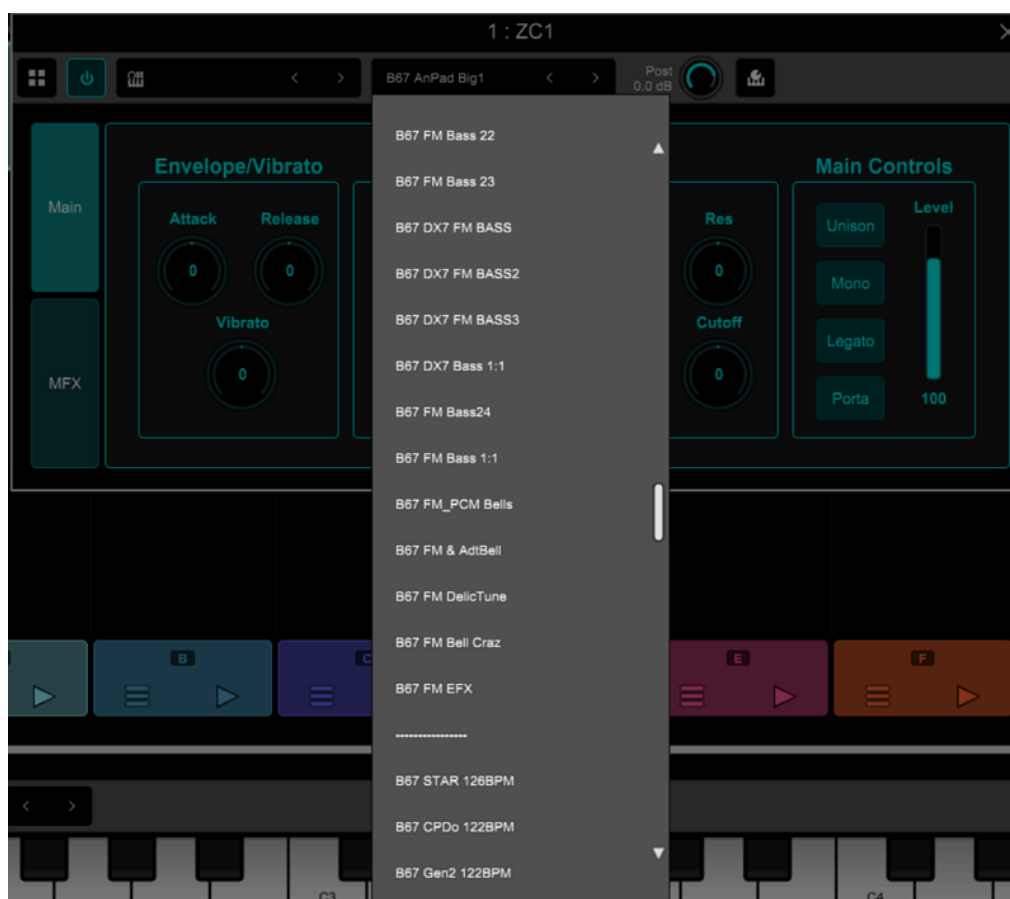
1 : ZC1

B67 AnPad Big1

Post
0.0 dB

Main

MFX

Envelope/Vibrato

Attack

0

Release

0

Vibrato

0

Res

0

Cutoff

0

Main Controls

Unison

Mono

Legato

Porta

Level

100

B67 FM Bass 22
B67 FM Bass 23
B67 DX7 FM BASS
B67 DX7 FM BASS2
B67 DX7 FM BASS3
B67 DX7 Bass 1:1
B67 FM Bass24
B67 FM Bass 1:1
B67 FM_PCM Bells
B67 FM & AdtBell
B67 FM DelicTune
B67 FM Bell Craz
B67 FM EFX
----------------
B67 STAR 126BPM
B67 CPDo 122BPM
B67 Gen2 122BPM

B

C

E

F

C3

C4